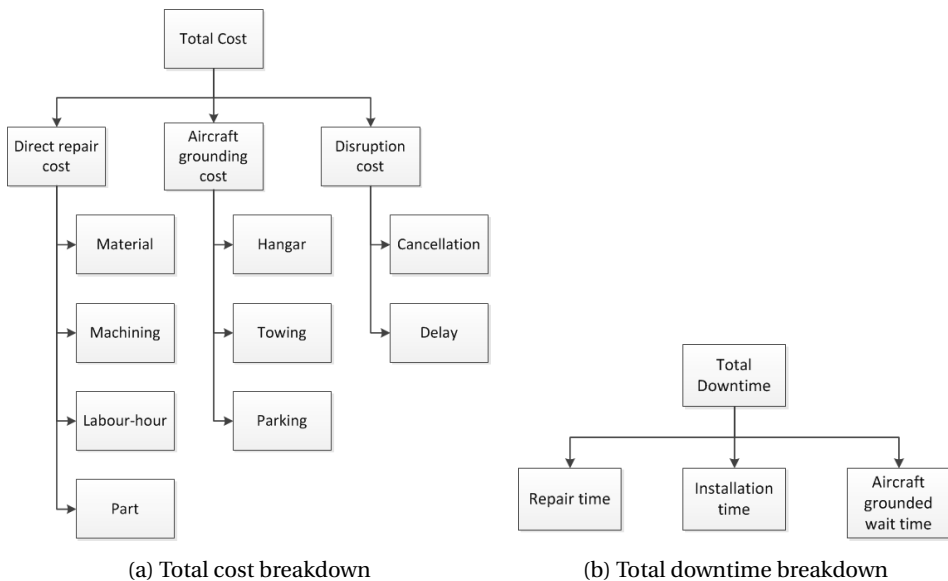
Total Cost

Direct repair cost

Aircraft grounding cost

Disruption cost

Material

Machining

Labour-hour

Part

Hangar

Towing

Parking

Cancellation

Delay

Total Downtime

Repair time

Installation time

Aircraft grounded wait time

(a) Total cost breakdown

(b) Total downtime breakdown